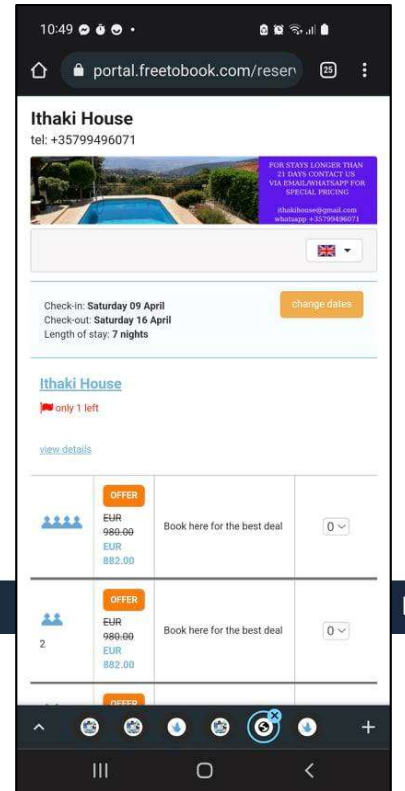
10:49

portal.freetobook.com/reser

25

Ithaki House
tel: +35799496071

FOR STAYS LONGER THAN 21 DAYS CONTACT US VIA EMAIL/WHATSAPP FOR SPECIAL PRICING

ithakihouse@gmail.com
whatsapp +35799496071

Check-in: **Saturday 09 April**
Check-out: **Saturday 16 April**
Length of stay: **7 nights**

change dates

Ithaki House

only 1 left

view details

| | | | |
|---|---|---|---|
| | OFFER ~~EUR 980.00~~ EUR 882.00 | Book here for the best deal | 0 |
| 2 | OFFER ~~EUR 980.00~~ EUR 882.00 | Book here for the best deal | 0 |
| | OFFER | | |